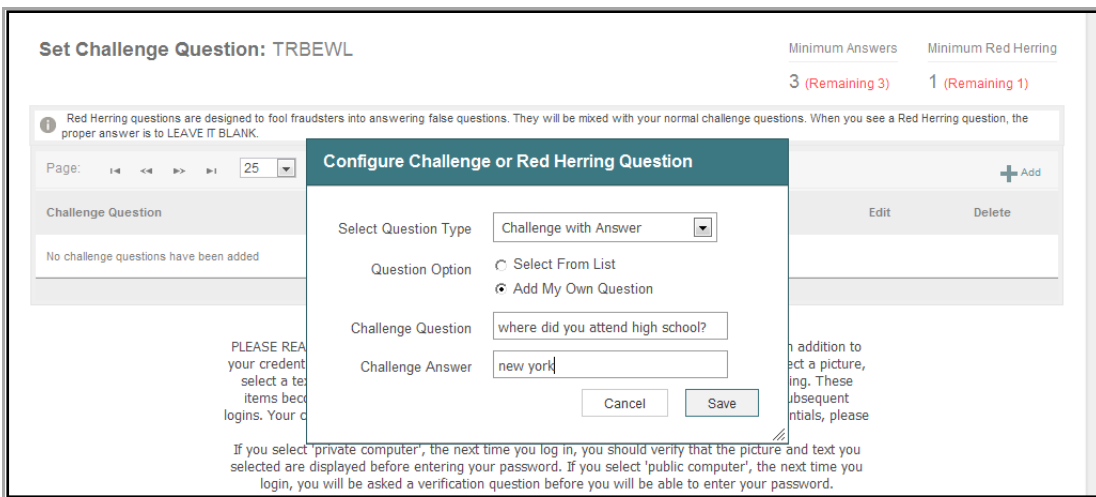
Set Challenge Question: TRBEWL

Minimum Answers
3 (Remaining 3)

Minimum Red Herring
1 (Remaining 1)

Red Herring questions are designed to fool fraudsters into answering false questions. They will be mixed with your normal challenge questions. When you see a Red Herring question, the proper answer is to LEAVE IT BLANK.

Page: 25

Add

Challenge Question

Edit

Delete

No challenge questions have been added

Configure Challenge or Red Herring Question

Select Question Type: Challenge with Answer

Question Option: Select From List / Add My Own Question

Challenge Question: where did you attend high school?

Challenge Answer: new york

Cancel
Save

PLEASE REA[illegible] n addition to your credent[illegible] ct a picture, select a te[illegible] ing. These items bec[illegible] ubsequent logins. Your c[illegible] ntials, please

If you select 'private computer', the next time you log in, you should verify that the picture and text you selected are displayed before entering your password. If you select 'public computer', the next time you login, you will be asked a verification question before you will be able to enter your password.